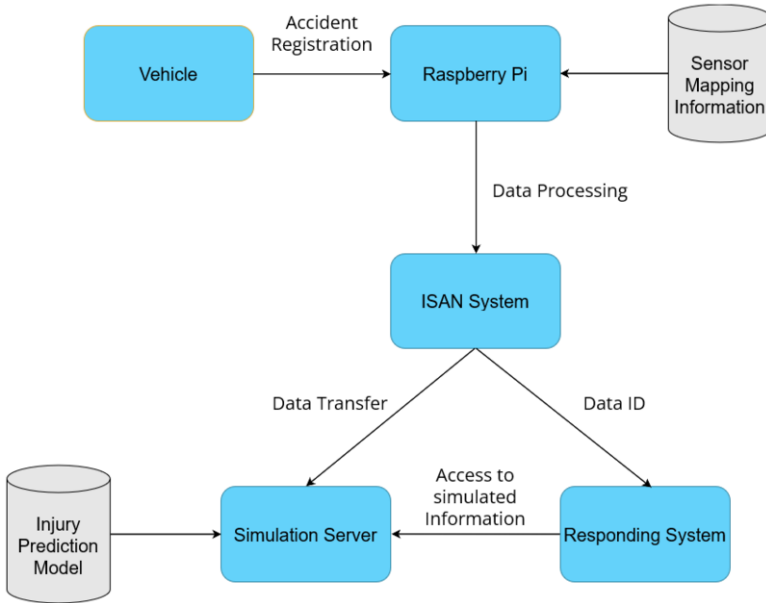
Vehicle

Accident Registration

Raspberry Pi

Sensor Mapping Information

Data Processing

ISAN System

Data Transfer

Data ID

Access to simulated Information

Injury Prediction Model

Simulation Server

Responding System